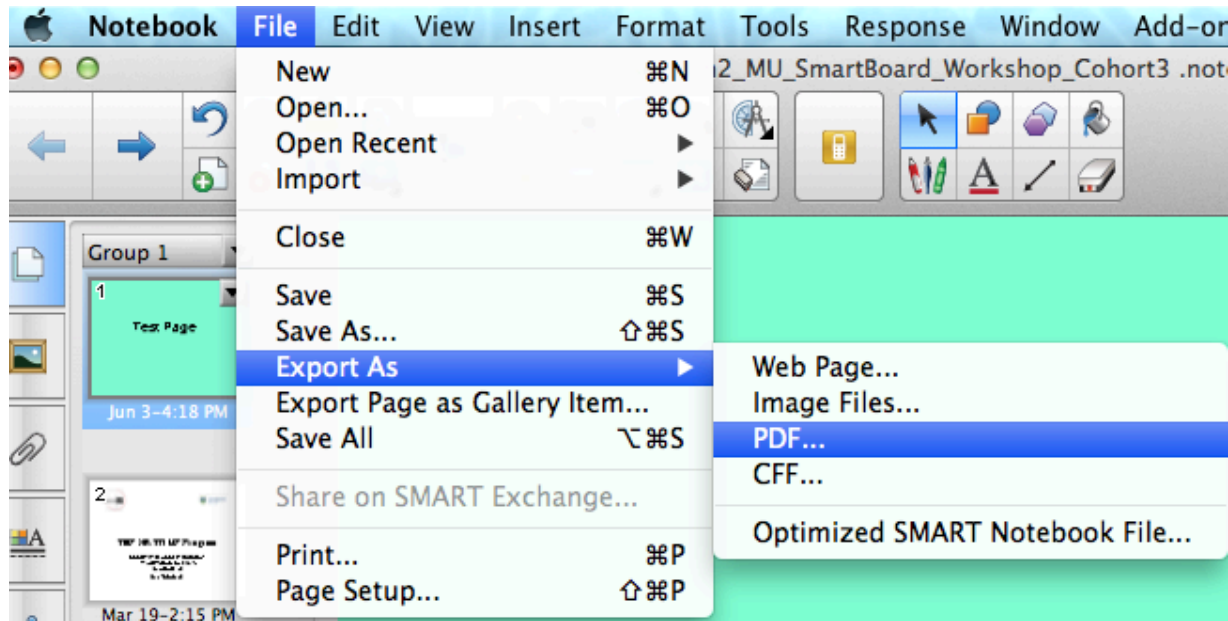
Notebook File Edit View Insert Format Tools Response Window Add-or

2_MU_SmartBoard_Workshop_Cohort3 .note

New ⌘N
Open... ⌘O
Open Recent ▶
Import ▶

Close ⌘W

Save ⌘S
Save As... ⇧⌘S
Export As ▶
Export Page as Gallery Item...
Save All ⌥⌘S

Share on SMART Exchange...

Print... ⌘P
Page Setup... ⇧⌘P

Web Page...
Image Files...
PDF...
CFF...

Optimized SMART Notebook File...

Group 1

1
Test Page
Jun 3–4:18 PM

2
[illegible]
Mar 19–2:15 PM